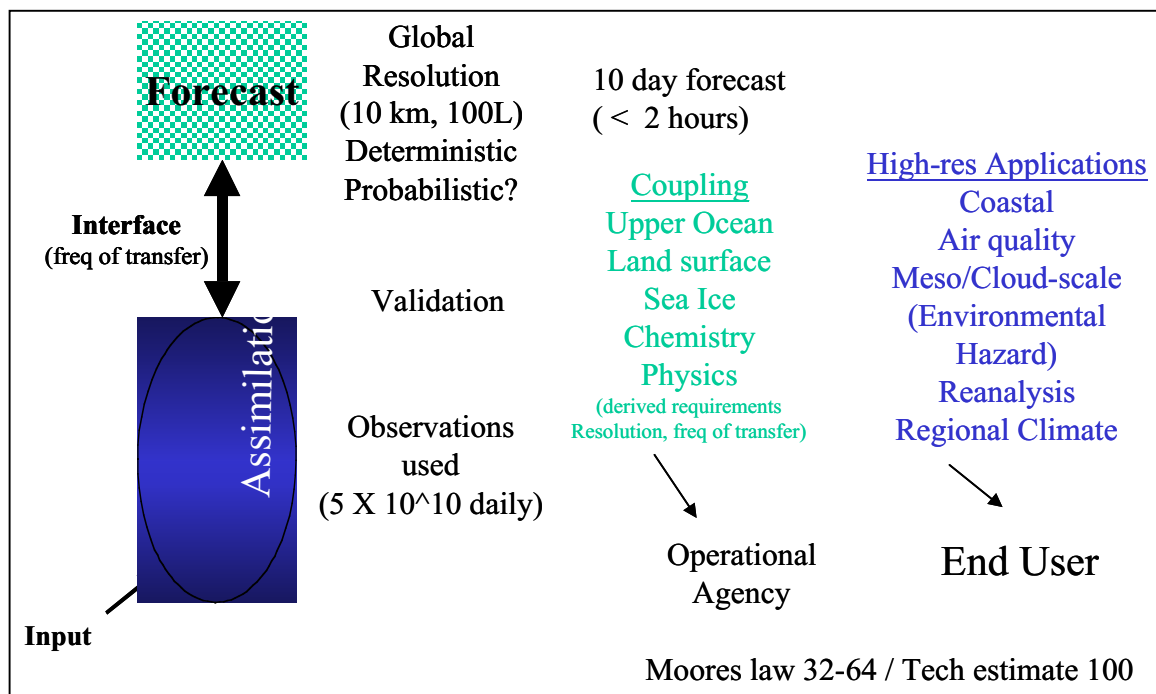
Forecast

Interface
(freq of transfer)

Assimilatio

Input

Global
Resolution
(10 km, 100L)
Deterministic
Probabilistic?

Validation

Observations
used
(5 X 10^10 daily)

10 day forecast
( < 2 hours)

Coupling
Upper Ocean
Land surface
Sea Ice
Chemistry
Physics
(derived requirements
Resolution, freq of transfer)

Operational
Agency

High-res Applications
Coastal
Air quality
Meso/Cloud-scale
(Environmental
Hazard)
Reanalysis
Regional Climate

End User

Moores law 32-64 / Tech estimate 100